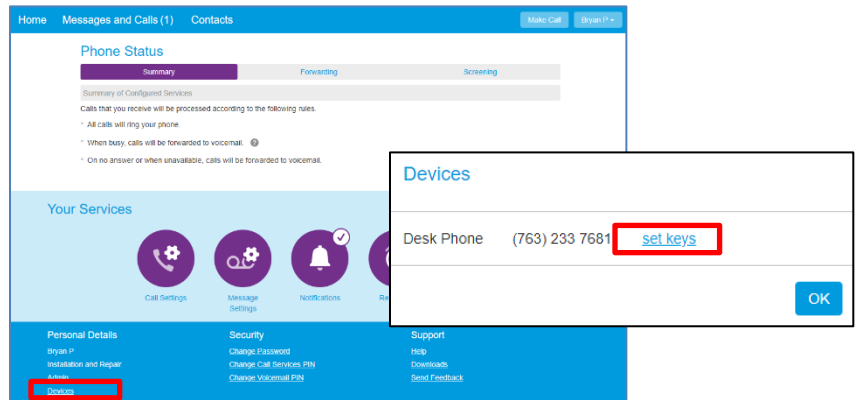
Home Messages and Calls (1) Contacts

Make Call Bryan P

Phone Status

Summary Forwarding Screening

Summary of Configured Services

Calls that you receive will be processed according to the following rules.

* All calls will ring your phone.

* When busy, calls will be forwarded to voicemail.

* On no answer or when unavailable, calls will be forwarded to voicemail.

Your Services

Call Settings

Message Settings

Notifications

Re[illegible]

Personal Details

Bryan P

Installation and Repair

Admin

Devices

Security

Change Password

Change Call Services PIN

Change Voicemail PIN

Support

Help

Downloads

Send Feedback

Devices

Desk Phone (763) 233 7681 set keys

OK